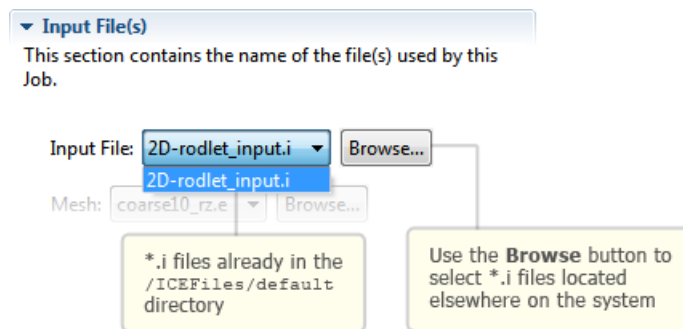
Input File(s)
This section contains the name of the file(s) used by this Job.

Input File: 2D-rodlet_input.i Browse...
2D-rodlet_input.i
Mesh: coarse10_rz.e Browse...

*.i files already in the /ICEFiles/default directory

Use the **Browse** button to select *.i files located elsewhere on the system